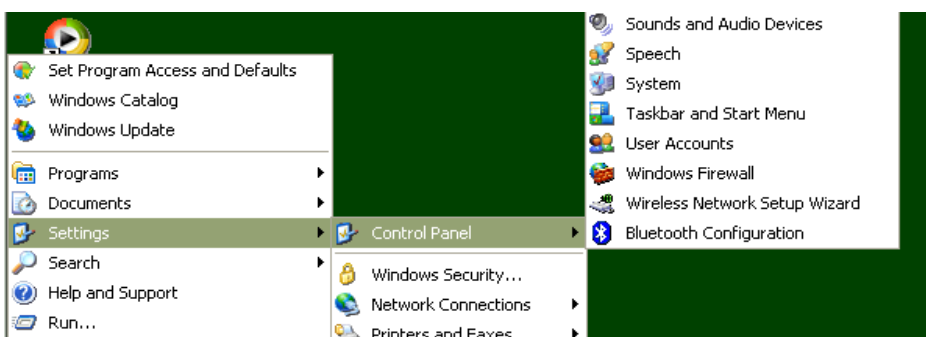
Set Program Access and Defaults
Windows Catalog
Windows Update
Programs
Documents
Settings
Search
Help and Support
Run...

Control Panel
Windows Security...
Network Connections
Printers and Faxes

Sounds and Audio Devices
Speech
System
Taskbar and Start Menu
User Accounts
Windows Firewall
Wireless Network Setup Wizard
Bluetooth Configuration